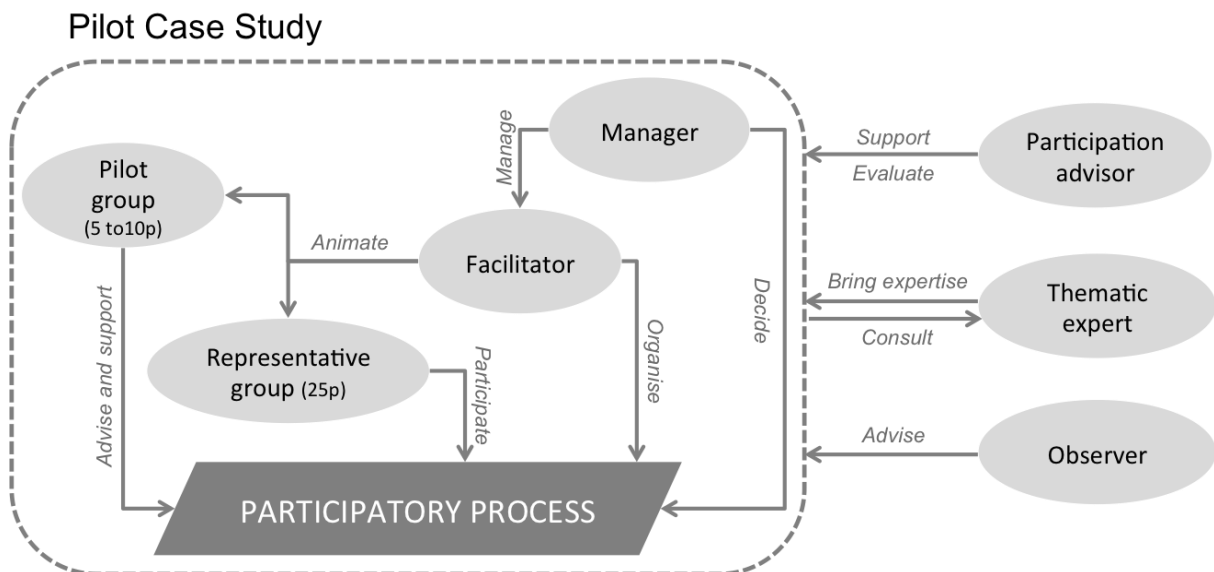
Pilot Case Study

Manager

Manage

Pilot group (5 to10p)

Animate

Facilitator

Support

Evaluate

Participation advisor

Bring expertise

Consult

Thematic expert

Decide

Advise and support

Representative group (25p)

Participate

Organise

Advise

Observer

PARTICIPATORY PROCESS